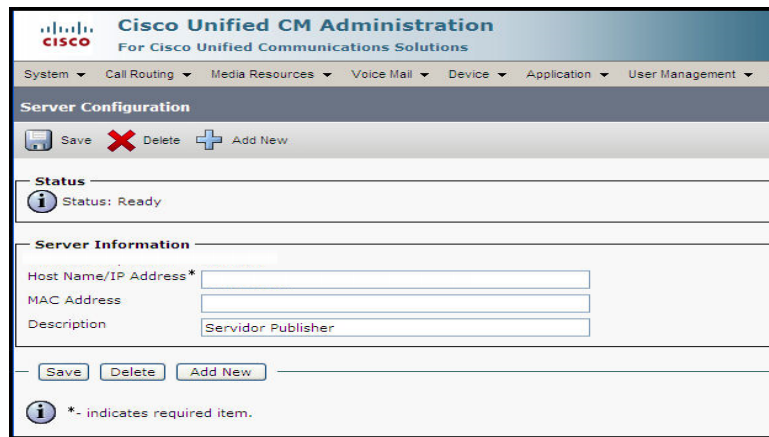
cisco Cisco Unified CM Administration
For Cisco Unified Communications Solutions

System ▾ Call Routing ▾ Media Resources ▾ Voice Mail ▾ Device ▾ Application ▾ User Management ▾

Server Configuration

Save Delete Add New

Status
Status: Ready

Server Information
Host Name/IP Address*
MAC Address
Description Servidor Publisher

Save Delete Add New

*- indicates required item.